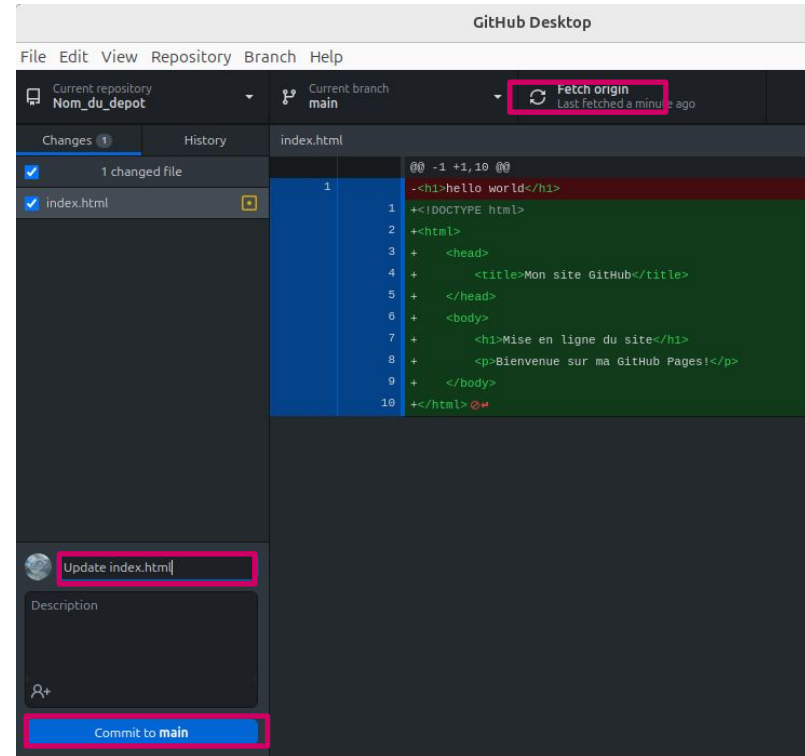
GitHub Desktop

File Edit View Repository Branch Help

Current repository
Nom_du_depot

Current branch
main

Fetch origin
Last fetched a minute ago

Changes 1

History

index.html

1 changed file

index.html

@@ -1 +1,10 @@

| 1 | | -<h1>hello world</h1> |
|---|---|---|
| | 1 | +<!DOCTYPE html> |
| | 2 | +<html> |
| | 3 | + <head> |
| | 4 | + <title>Mon site GitHub</title> |
| | 5 | + </head> |
| | 6 | + <body> |
| | 7 | + <h1>Mise en ligne du site</h1> |
| | 8 | + <p>Bienvenue sur ma GitHub Pages!</p> |
| | 9 | + </body> |
| | 10 | +</html> |

Update index.html

Description

Commit to main